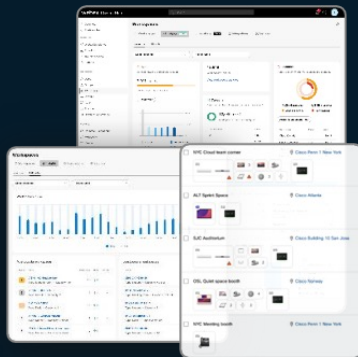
Workspaces

Workspaces

SYC Cloud team corner
Cisco Row 1 New York

ALT Sprint Space
Cisco Atlanta

SJC Auditorium
Cisco Building 10 San Jose

OSL Quiet space booth
Cisco Norway

SYC Meeting booth
Cisco Row 1 New York